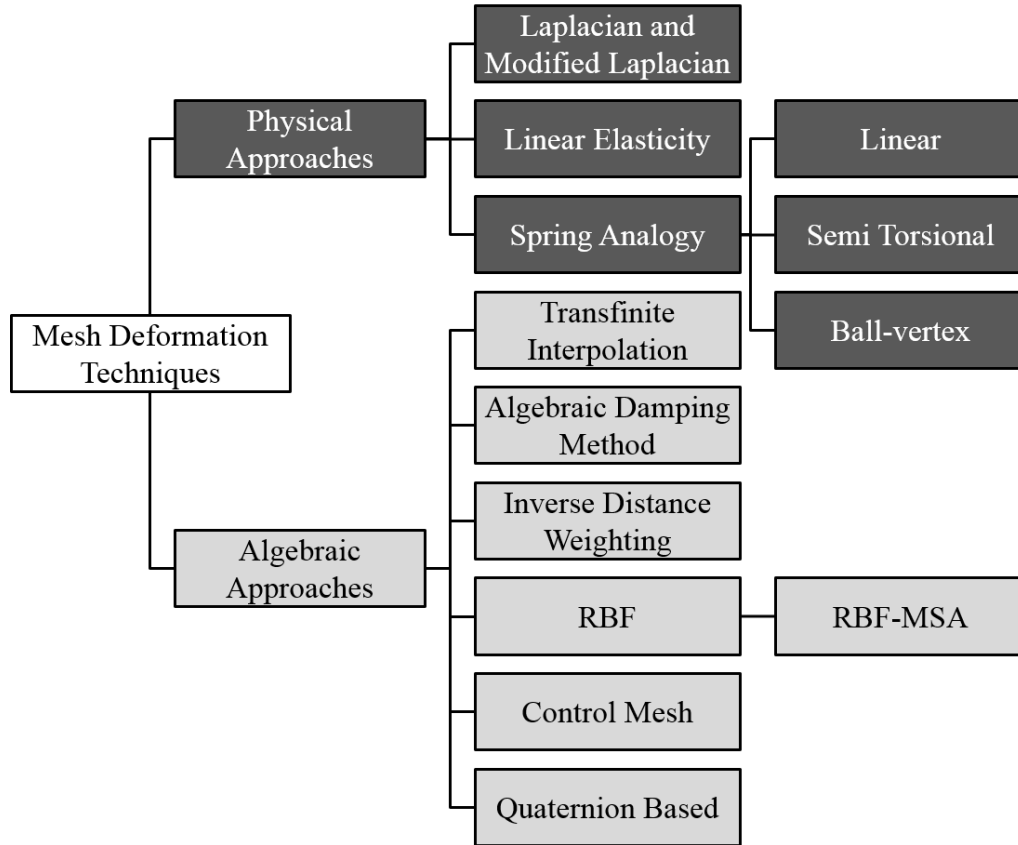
Mesh Deformation Techniques

Physical Approaches

Laplacian and Modified Laplacian

Linear Elasticity

Spring Analogy

Linear

Semi Torsional

Ball-vertex

Algebraic Approaches

Transfinite Interpolation

Algebraic Damping Method

Inverse Distance Weighting

RBF

RBF-MSA

Control Mesh

Quaternion Based